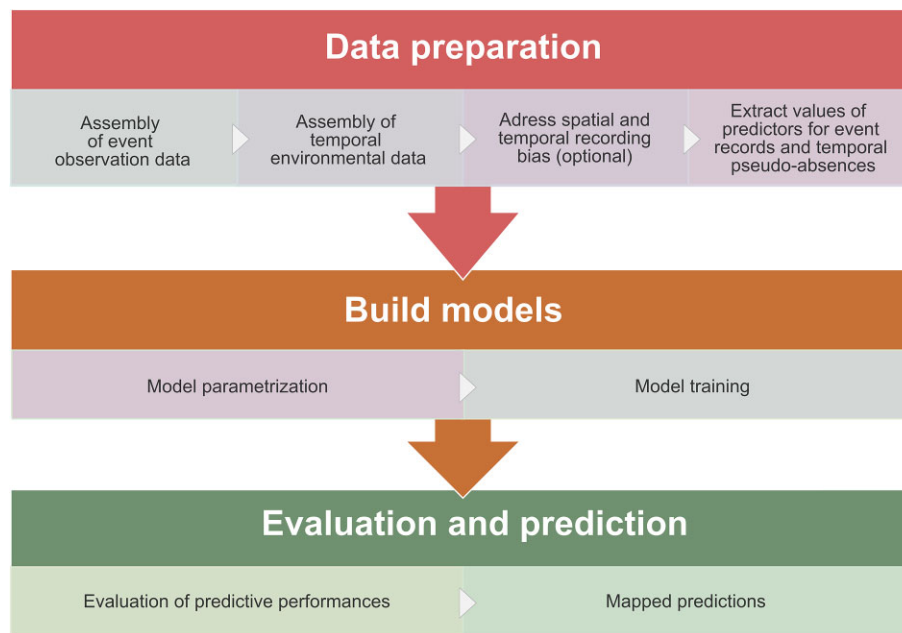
Data preparation

Assembly of event observation data

Assembly of temporal environmental data

Adress spatial and temporal recording bias (optional)

Extract values of predictors for event records and temporal pseudo-absences

Build models

Model parametrization

Model training

Evaluation and prediction

Evaluation of predictive performances

Mapped predictions